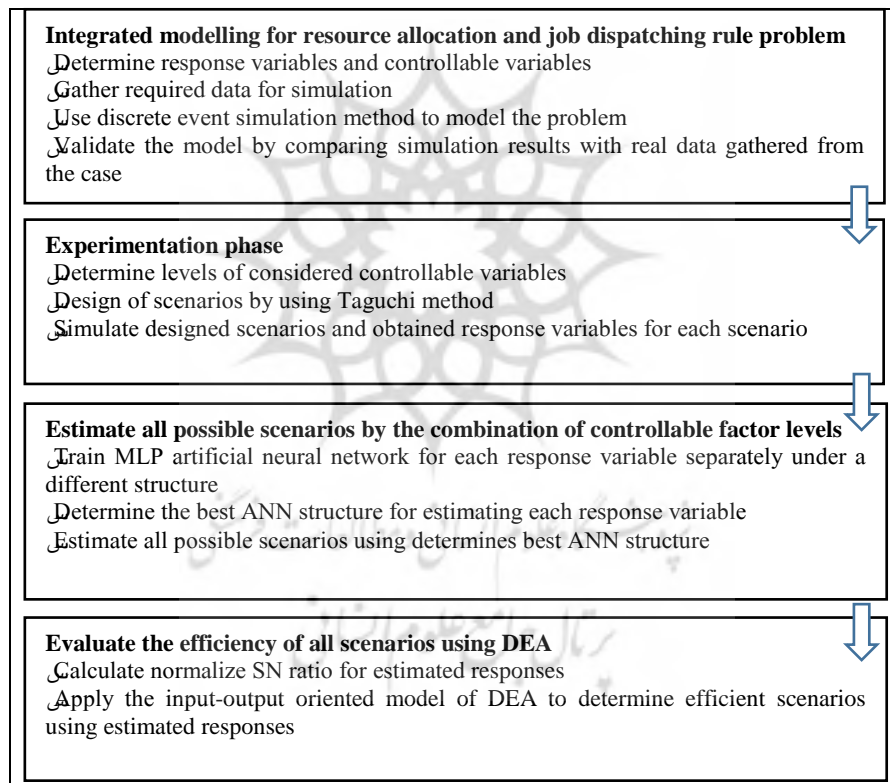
**Integrated modelling for resource allocation and job dispatching rule problem**
Determine response variables and controllable variables
Gather required data for simulation
Use discrete event simulation method to model the problem
Validate the model by comparing simulation results with real data gathered from the case

**Experimentation phase**
Determine levels of considered controllable variables
Design of scenarios by using Taguchi method
Simulate designed scenarios and obtained response variables for each scenario

**Estimate all possible scenarios by the combination of controllable factor levels**
Train MLP artificial neural network for each response variable separately under a different structure
Determine the best ANN structure for estimating each response variable
Estimate all possible scenarios using determines best ANN structure

**Evaluate the efficiency of all scenarios using DEA**
Calculate normalize SN ratio for estimated responses
Apply the input-output oriented model of DEA to determine efficient scenarios using estimated responses